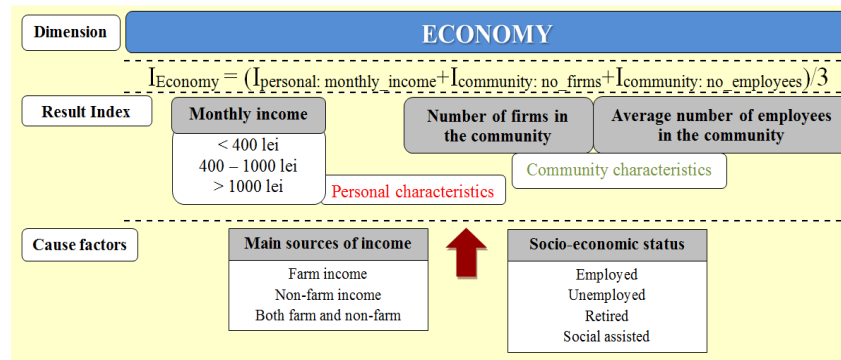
Dimension

ECONOMY

$I_{Economy} = (I_{personal: monthly\_income} + I_{community: no\_firms} + I_{community: no\_employees})/3$

Result Index

Monthly income

< 400 lei
400 – 1000 lei
> 1000 lei

Personal characteristics

Number of firms in the community

Average number of employees in the community

Community characteristics

Cause factors

Main sources of income

Farm income
Non-farm income
Both farm and non-farm

Socio-economic status

Employed
Unemployed
Retired
Social assisted